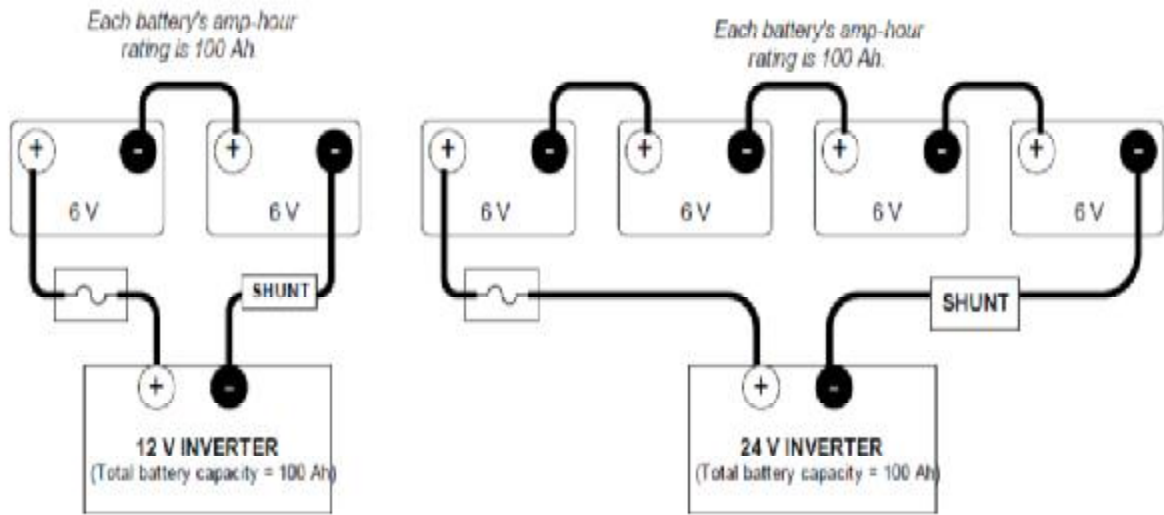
Each battery's amp-hour rating is 100 Ah.

+ - + -

6 V 6 V

SHUNT

+ -

12 V INVERTER
(Total battery capacity = 100 Ah)

Each battery's amp-hour rating is 100 Ah.

+ - + - + - + -

6 V 6 V 6 V 6 V

SHUNT

+ -

24 V INVERTER
(Total battery capacity = 100 Ah)